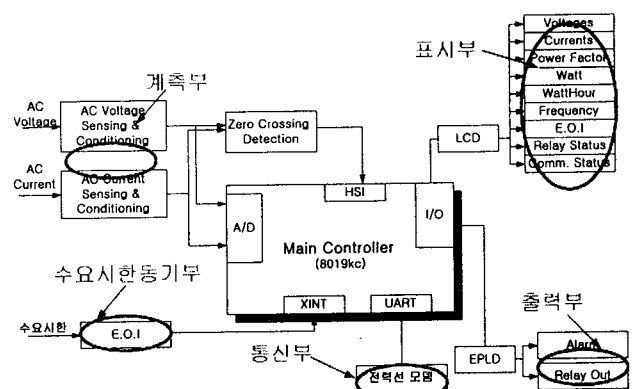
계측부

AC Voltage

AC Voltage Sensing & Conditioning

AC Current

AC Current Sensing & Conditioning

Zero Crossing Detection

LCD

표시부

Voltages
Currents
Power Factor
Watt
WattHour
Frequency
E.O.I
Relay Status
Comm. Status

HSI

A/D

I/O

Main Controller
(8019kc)

수요시한동기부

수요시한

E.O.I

XINT

UART

통신부

전력선 모뎀

EPLD

출력부

Alarm

Relay Out